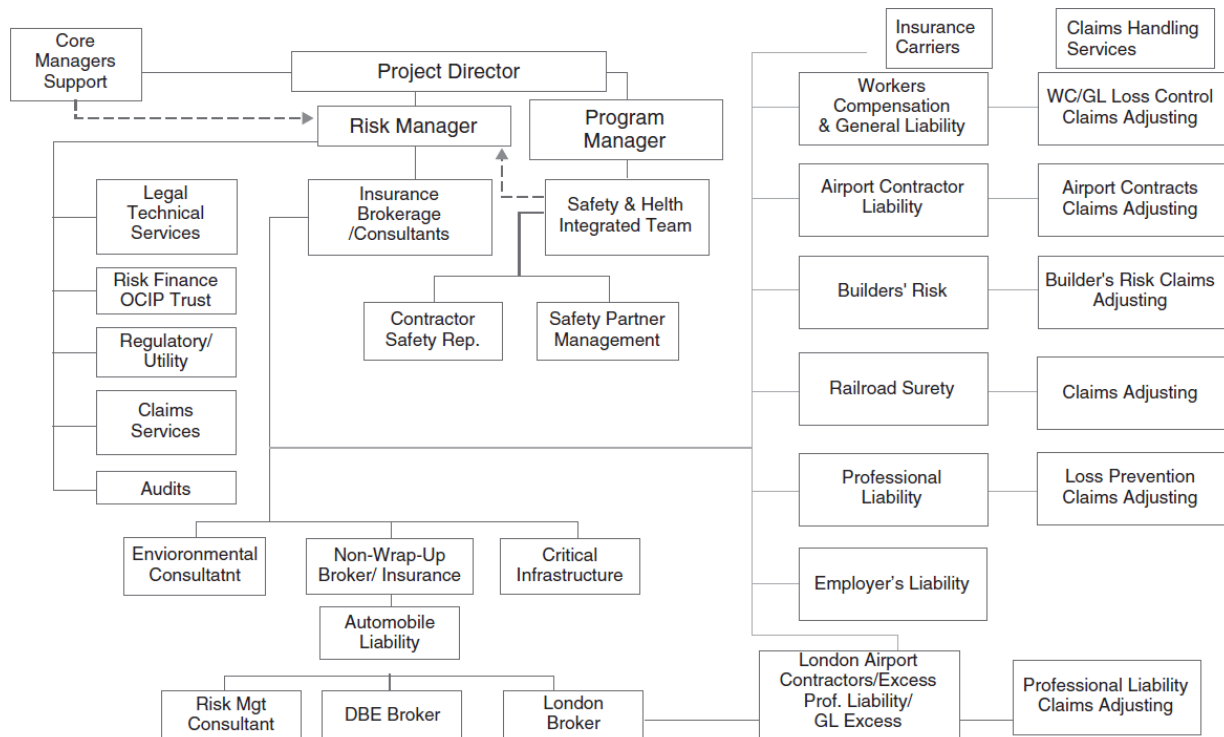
Core Managers Support

Project Director

Risk Manager

Program Manager

Insurance Carriers

Claims Handling Services

Workers Compensation & General Liability

WC/GL Loss Control Claims Adjusting

Legal Technical Services

Insurance Brokerage /Consultants

Safety & Helth Integrated Team

Airport Contractor Liability

Airport Contracts Claims Adjusting

Risk Finance OCIP Trust

Contractor Safety Rep.

Safety Partner Management

Builders' Risk

Builder's Risk Claims Adjusting

Regulatory/ Utility

Railroad Surety

Claims Adjusting

Claims Services

Professional Liability

Loss Prevention Claims Adjusting

Audits

Employer's Liability

Envioronmental Consultatnt

Non-Wrap-Up Broker/ Insurance

Critical Infrastructure

Automobile Liability

London Airport Contractors/Excess Prof. Liability/ GL Excess

Professional Liability Claims Adjusting

Risk Mgt Consultant

DBE Broker

London Broker